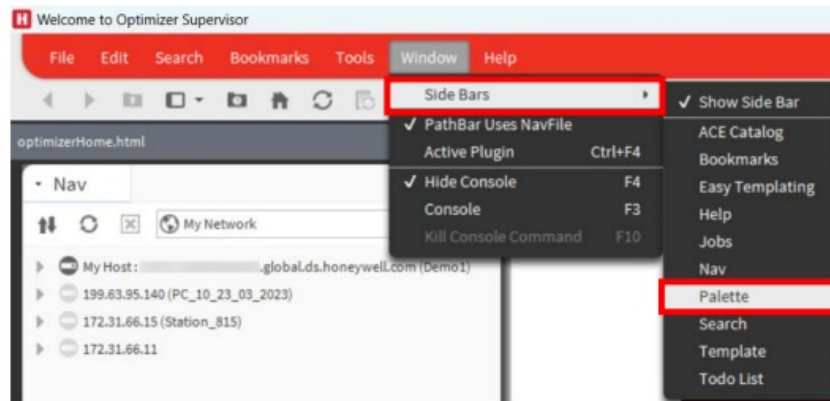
H Welcome to Optimizer Supervisor

File Edit Search Bookmarks Tools Window Help

optimizerHome.html

Nav

My Network

My Host: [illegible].global.ds.honeywell.com (Demo1)
199.63.95.140 (PC_10_23_03_2023)
172.31.66.15 (Station_815)
172.31.66.11

Side Bars
✓ PathBar Uses NavFile
Active Plugin Ctrl+F4
✓ Hide Console F4
Console F3
Kill Console Command F10

✓ Show Side Bar
ACE Catalog
Bookmarks
Easy Templating
Help
Jobs
Nav
Palette
Search
Template
Todo List